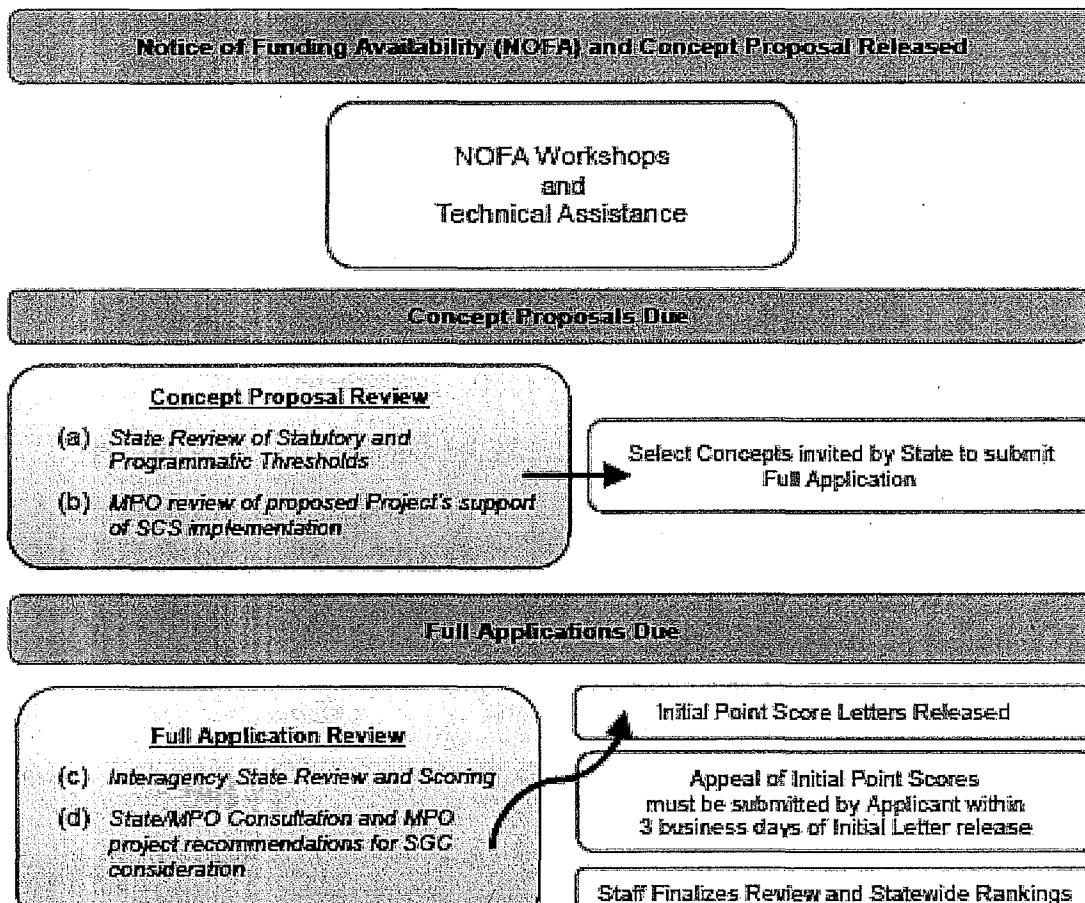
Notice of Funding Availability (NOFA) and Concept Proposal Released

NOFA Workshops
and
Technical Assistance

Concept Proposals Due

Concept Proposal Review

(a) State Review of Statutory and Programmatic Thresholds

(b) MPO review of proposed Project's support of SCS implementation

Select Concepts invited by State to submit Full Application

Full Applications Due

Full Application Review

(c) Interagency State Review and Scoring

(d) State/MPO Consultation and MPO project recommendations for SGC consideration

Initial Point Score Letters Released

Appeal of Initial Point Scores must be submitted by Applicant within 3 business days of Initial Letter release

Staff Finalizes Review and Statewide Rankings